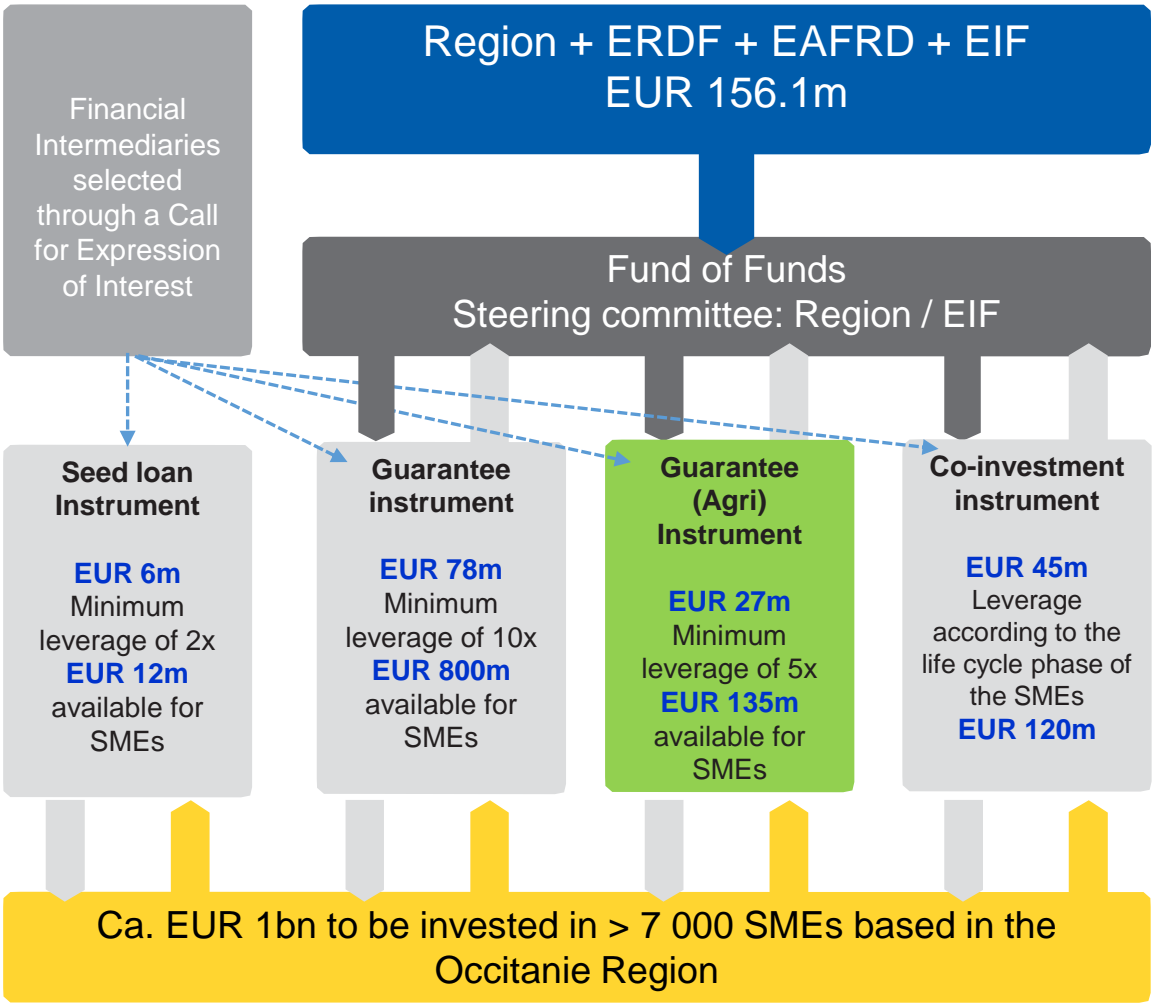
Financial Intermediaries selected through a Call for Expression of Interest

Region + ERDF + EAFRD + EIF
EUR 156.1m

Fund of Funds
Steering committee: Region / EIF

Seed loan Instrument

EUR 6m
Minimum leverage of 2x
EUR 12m
available for SMEs

Guarantee instrument

EUR 78m
Minimum leverage of 10x
EUR 800m
available for SMEs

Guarantee (Agri) Instrument

EUR 27m
Minimum leverage of 5x
EUR 135m
available for SMEs

Co-investment instrument

EUR 45m
Leverage according to the life cycle phase of the SMEs
EUR 120m

Ca. EUR 1bn to be invested in > 7 000 SMEs based in the Occitanie Region